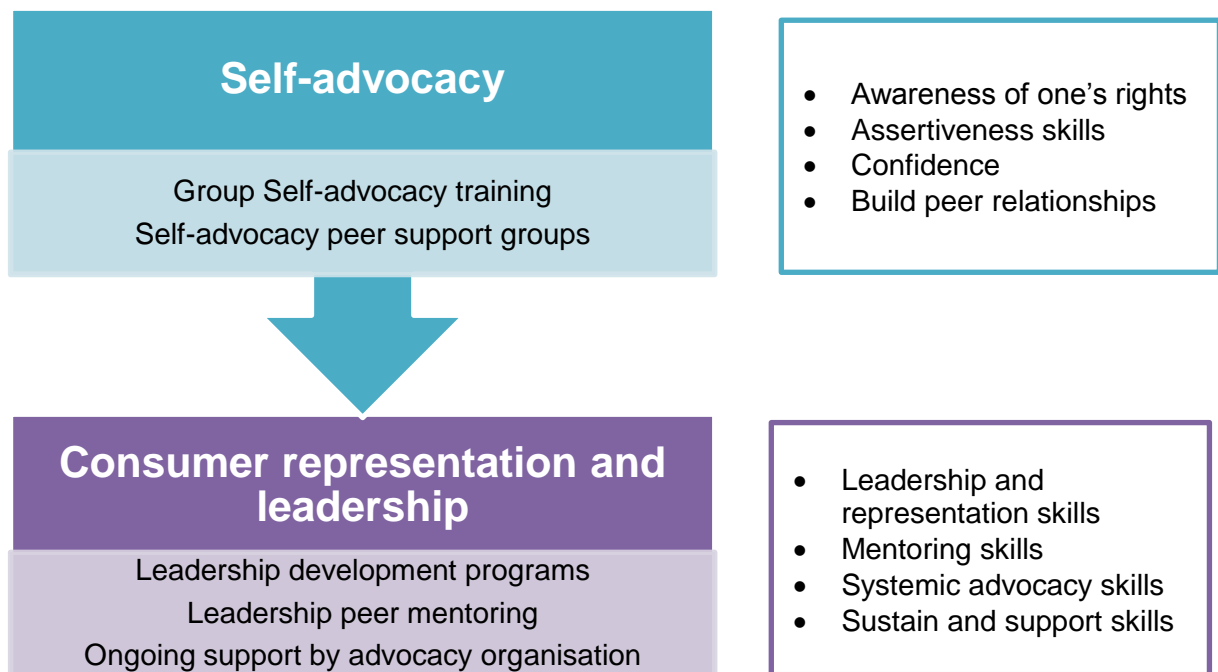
Self-advocacy

Group Self-advocacy training
Self-advocacy peer support groups

- Awareness of one’s rights
- Assertiveness skills
- Confidence
- Build peer relationships

Consumer representation and leadership

Leadership development programs
Leadership peer mentoring
Ongoing support by advocacy organisation

- Leadership and representation skills
- Mentoring skills
- Systemic advocacy skills
- Sustain and support skills